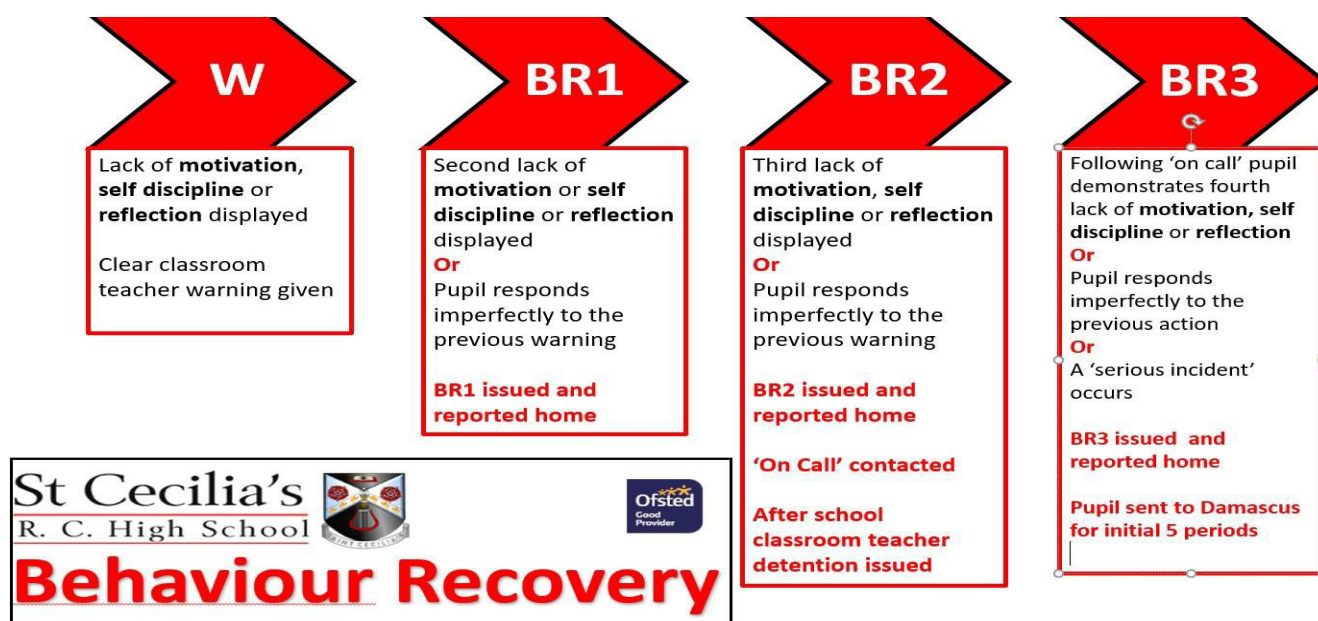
W

Lack of **motivation**, **self discipline** or **reflection** displayed

Clear classroom teacher warning given

BR1

Second lack of **motivation** or **self discipline** or **reflection** displayed
Or
Pupil responds imperfectly to the previous warning

BR1 issued and reported home

BR2

Third lack of **motivation**, **self discipline** or **reflection** displayed
Or
Pupil responds imperfectly to the previous warning

BR2 issued and reported home

'On Call' contacted

After school classroom teacher detention issued

BR3

Following 'on call' pupil demonstrates fourth lack of **motivation, self discipline** or **reflection**
Or
Pupil responds imperfectly to the previous action
Or
A 'serious incident' occurs

BR3 issued and reported home

Pupil sent to Damascus for initial 5 periods

St Cecilia's
R. C. High School

Ofsted
Good Provider

Behaviour Recovery